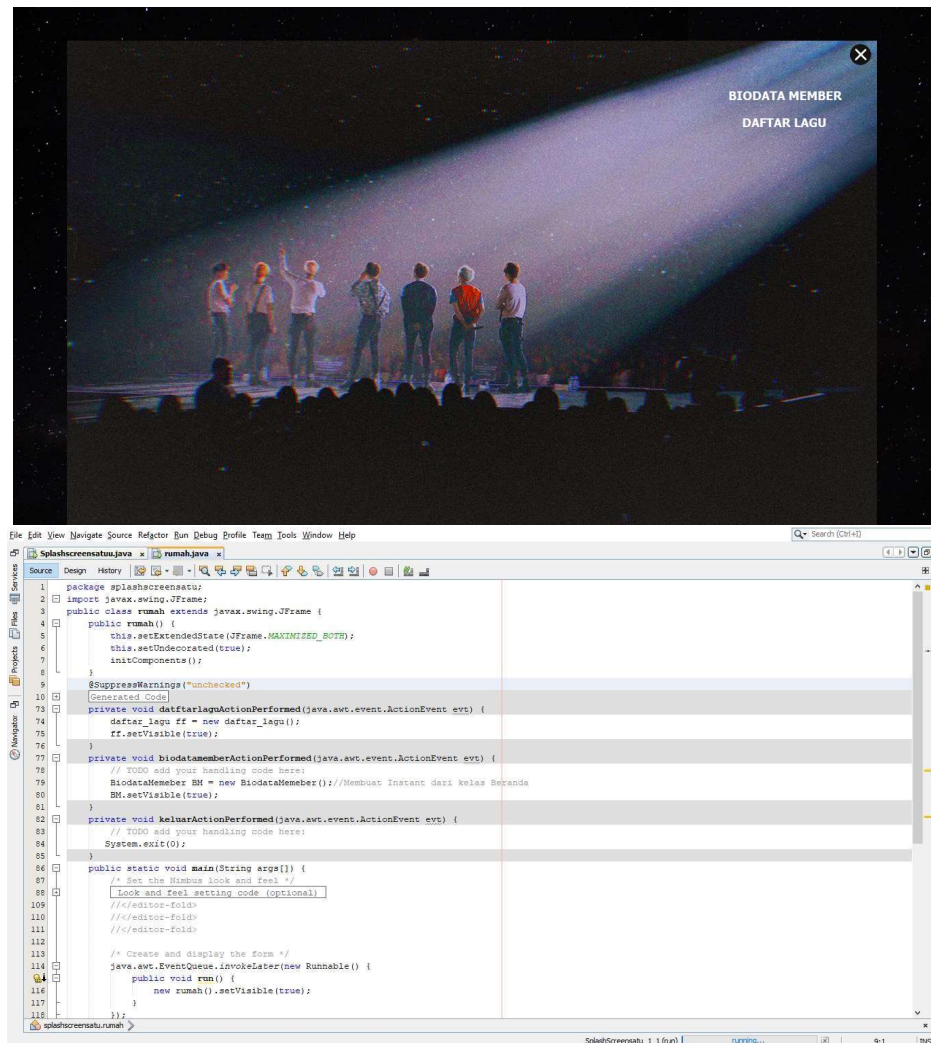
BIODATA MEMBER
DAFTAR LAGU

File Edit View Navigate Source Refactor Run Debug Profile Team Tools Window Help

Search (Ctrl+I)

Splashscreensatuu.java × rumah.java ×

Source Design History

Services Files Projects Navigator

1 package splashscreensatu;
2 import javax.swing.JFrame;
3 public class rumah extends javax.swing.JFrame {
4 public rumah() {
5 this.setExtendedState(JFrame.MAXIMIZED_BOTH);
6 this.setUndecorated(true);
7 initComponents();
8 }
9 @SuppressWarnings("unchecked")
10 Generated Code
73 private void datftarlaguActionPerformed(java.awt.event.ActionEvent evt) {
74 daftar_lagu ff = new daftar_lagu();
75 ff.setVisible(true);
76 }
77 private void biodatamemberActionPerformed(java.awt.event.ActionEvent evt) {
78 // TODO add your handling code here:
79 BiodataMemeber BM = new BiodataMemeber();//Membuat Instant dari kelas Beranda
80 BM.setVisible(true);
81 }
82 private void keluarActionPerformed(java.awt.event.ActionEvent evt) {
83 // TODO add your handling code here:
84 System.exit(0);
85 }
86 public static void main(String args[]) {
87 /* Set the Nimbus look and feel */
88 Look and feel setting code (optional)
109 //</editor-fold>
110 //</editor-fold>
111 //</editor-fold>
112
113 /* Create and display the form */
114 java.awt.EventQueue.invokeLater(new Runnable() {
115 public void run() {
116 new rumah().setVisible(true);
117 }
118 });

splashscreensatu.rumah

SplashScreensatu 1.1 (run) running... 9:1 INS